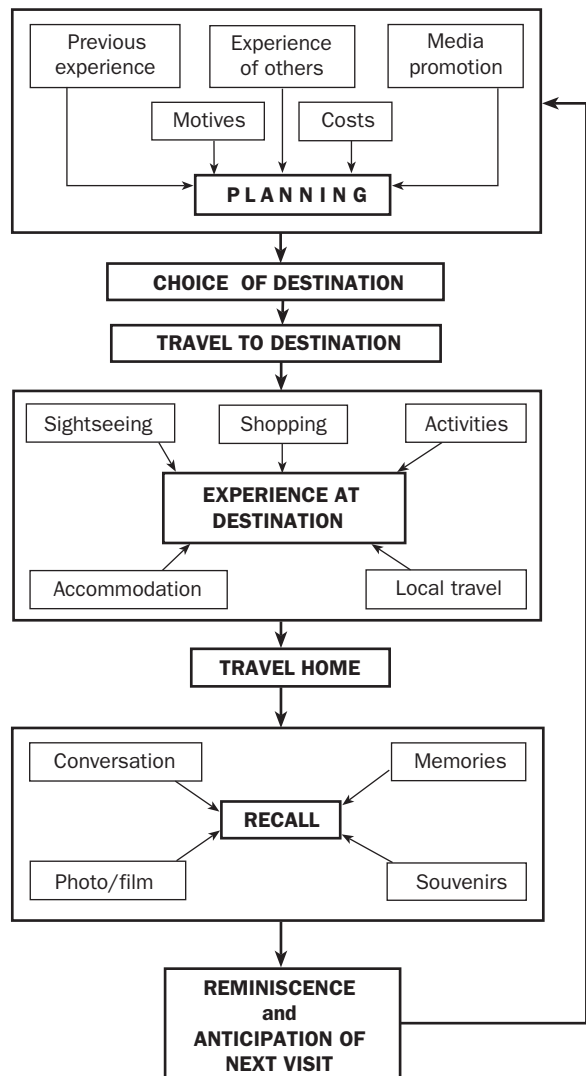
Previous experience

Experience of others

Media promotion

Motives

Costs

PLANNING

CHOICE OF DESTINATION

TRAVEL TO DESTINATION

Sightseeing

Shopping

Activities

EXPERIENCE AT DESTINATION

Accommodation

Local travel

TRAVEL HOME

Conversation

Memories

RECALL

Photo/film

Souvenirs

REMINISCENCE and ANTICIPATION OF NEXT VISIT